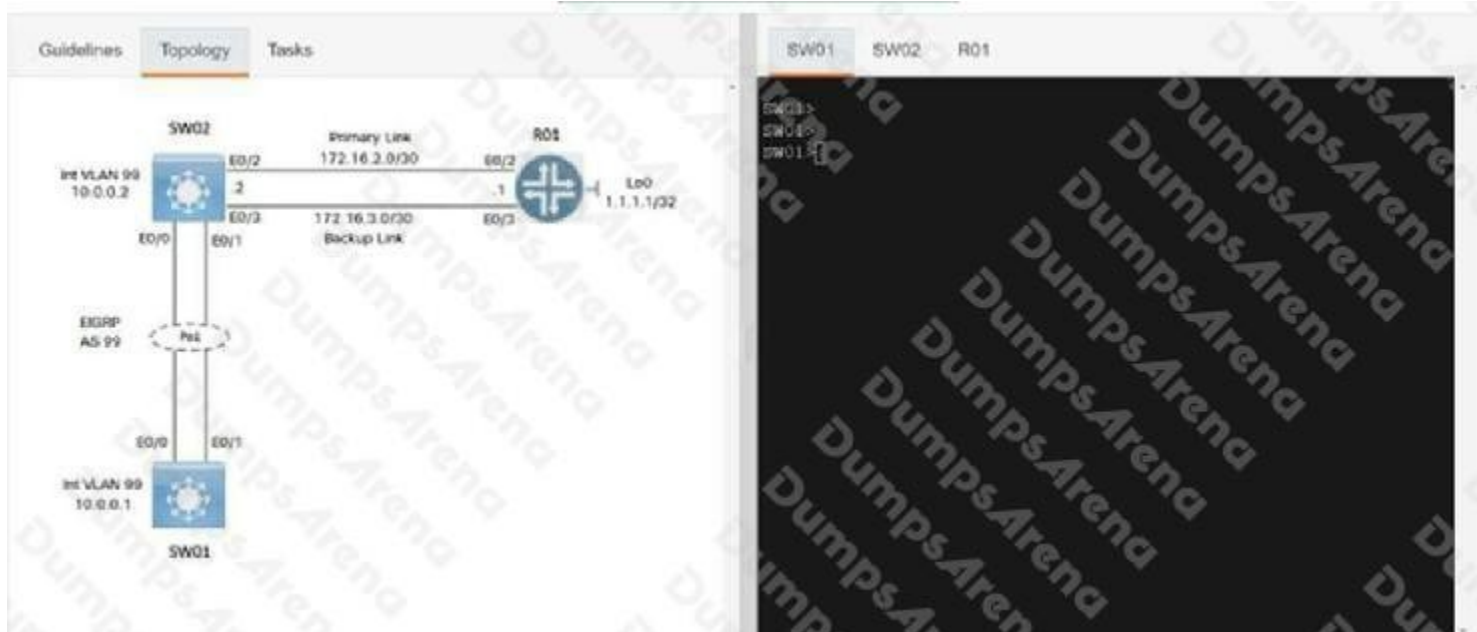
Guidelines Topology Tasks

SW02

Primary Link
172.16.2.0/30

R01

Int VLAN 99
10.0.0.2

E0/2
.2
E0/3

E0/2
.1
E0/3

Lo0
1.1.1.1/32

172.16.3.0/30
Backup Link

E0/0 E0/1

EIGRP
AS 99

Po1

E0/0 E0/1

Int VLAN 99
10.0.0.1

SW01

SW01 SW02 R01

SW01>
SW01>
SW01>

DumpsArena